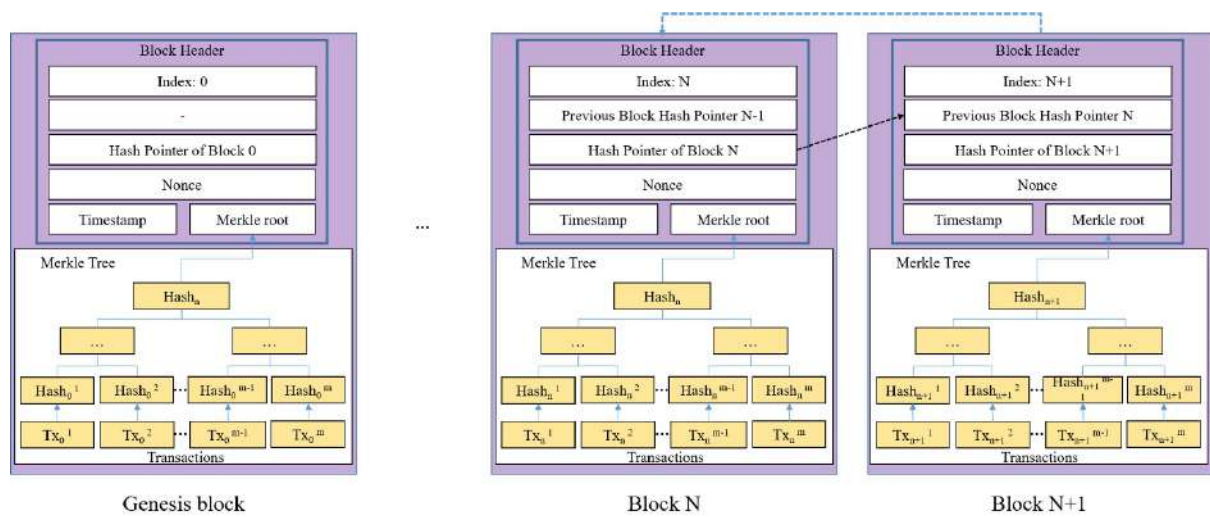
Block Header

Index: 0

-

Hash Pointer of Block 0

Nonce

Timestamp

Merkle root

Merkle Tree

$Hash_a$

...

...

$Hash_0{}^1$ $Hash_0{}^2$ $Hash_0{}^{m-1}$ $Hash_0{}^m$

$Tx_0{}^1$ $Tx_0{}^2$ $Tx_0{}^{m-1}$ $Tx_0{}^m$

Transactions

Genesis block

...

Block Header

Index: N

Previous Block Hash Pointer N-1

Hash Pointer of Block N

Nonce

Timestamp

Merkle root

Merkle Tree

$Hash_n$

...

...

$Hash_n{}^1$ $Hash_n{}^2$ $Hash_n{}^{m-1}$ $Hash_n{}^m$

$Tx_n{}^1$ $Tx_n{}^2$ $Tx_n{}^{m-1}$ $Tx_n{}^m$

Transactions

Block N

Block Header

Index: N+1

Previous Block Hash Pointer N

Hash Pointer of Block N+1

Nonce

Timestamp

Merkle root

Merkle Tree

$Hash_{n+1}$

...

...

$Hash_{n+1}{}^1$ $Hash_{n+1}{}^2$ $Hash_{n+1}{}^{m-1}$ $Hash_{n+1}{}^m$

$Tx_{n+1}{}^1$ $Tx_{n+1}{}^2$ $Tx_{n+1}{}^{m-1}$ $Tx_{n+1}{}^m$

Transactions

Block N+1